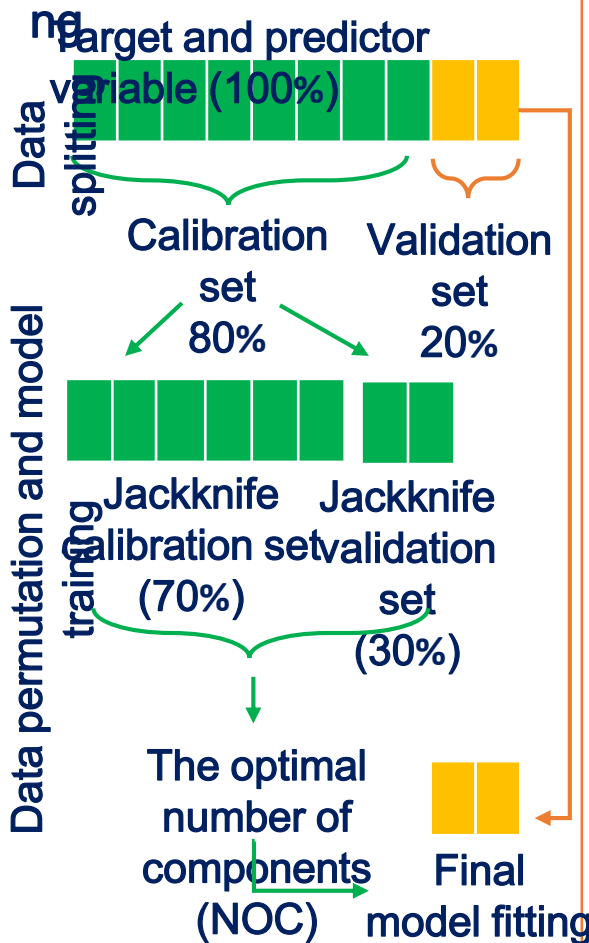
Data splitting
Target and predictor variable (100%)
Calibration set 80%
Validation set 20%
Data permutation and model training
Jackknife calibration set (70%)
Jackknife validation set (30%)
The optimal number of components (NOC)
Final model fitting